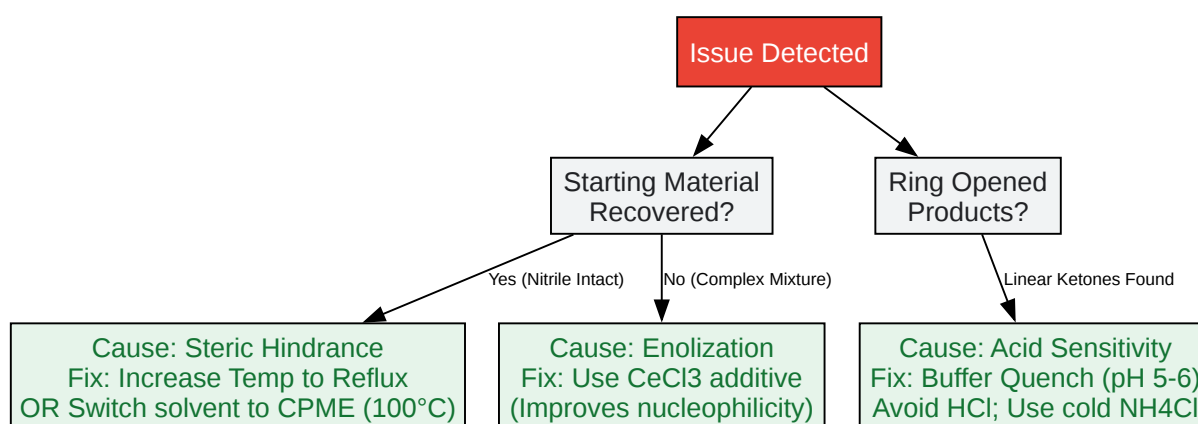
Issue Detected

Starting Material Recovered?

Ring Opened Products?

Yes (Nitrile Intact)

No (Complex Mixture)

Linear Ketones Found

Cause: Steric Hindrance
Fix: Increase Temp to Reflux
OR Switch solvent to CPME (100°C)

Cause: Enolization
Fix: Use CeCl3 additive
(Improves nucleophilicity)

Cause: Acid Sensitivity
Fix: Buffer Quench (pH 5-6)
Avoid HCl; Use cold NH4Cl